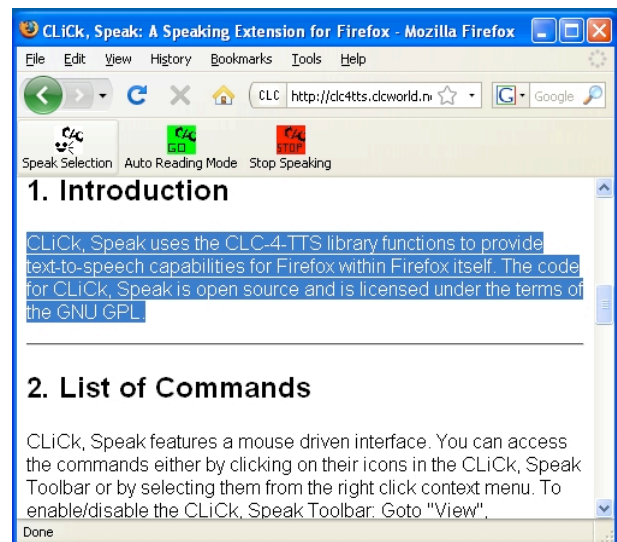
CLiCk, Speak: A Speaking Extension for Firefox - Mozilla Firefox

File Edit View History Bookmarks Tools Help

CLC http://clc4tts.clcworld.n Google

Speak Selection Auto Reading Mode Stop Speaking

GO STOP

1. Introduction

CLiCk, Speak uses the CLC-4-TTS library functions to provide text-to-speech capabilities for Firefox within Firefox itself. The code for CLiCk, Speak is open source and is licensed under the terms of the GNU GPL.

2. List of Commands

CLiCk, Speak features a mouse driven interface. You can access the commands either by clicking on their icons in the CLiCk, Speak Toolbar or by selecting them from the right click context menu. To enable/disable the CLiCk, Speak Toolbar: Goto "View",

Done